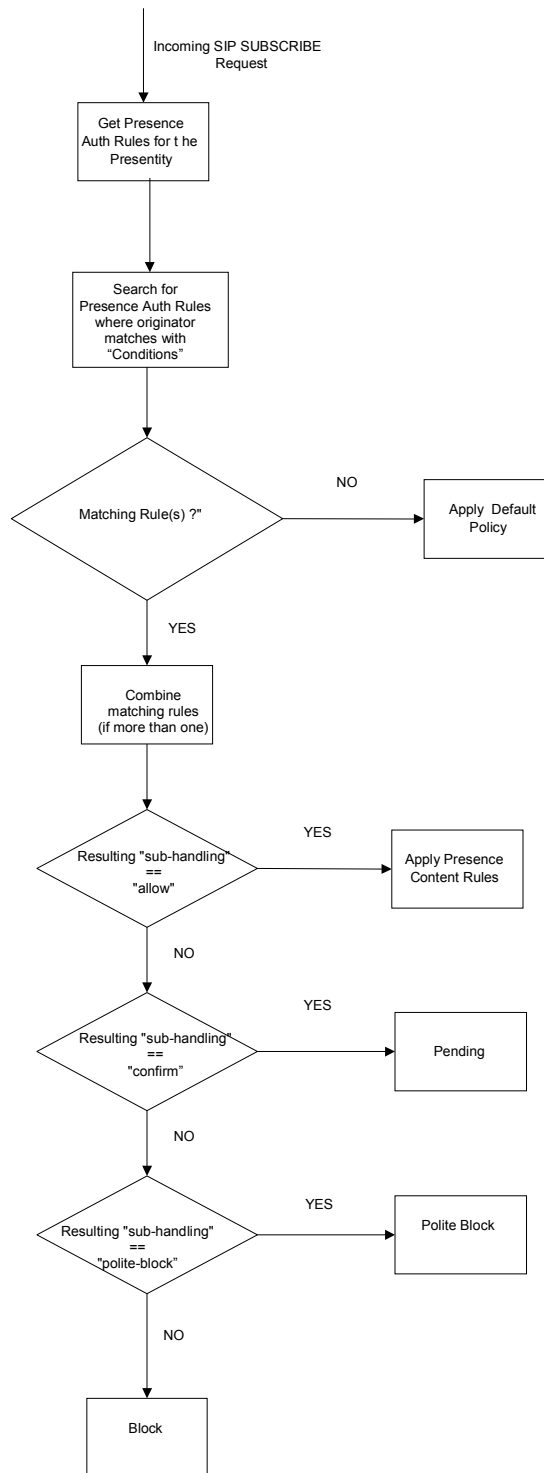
Incoming SIP SUBSCRIBE Request

Get Presence Auth Rules for t he Presentity

Search for Presence Auth Rules where originator matches with "Conditions"

Matching Rule(s) ?"

NO

Apply Default Policy

YES

Combine matching rules (if more than one)

Resulting "sub-handling" == "allow"

YES

Apply Presence Content Rules

NO

Resulting "sub-handling" == "confirm"

YES

Pending

NO

Resulting "sub-handling" == "polite-block"

YES

Polite Block

NO

Block